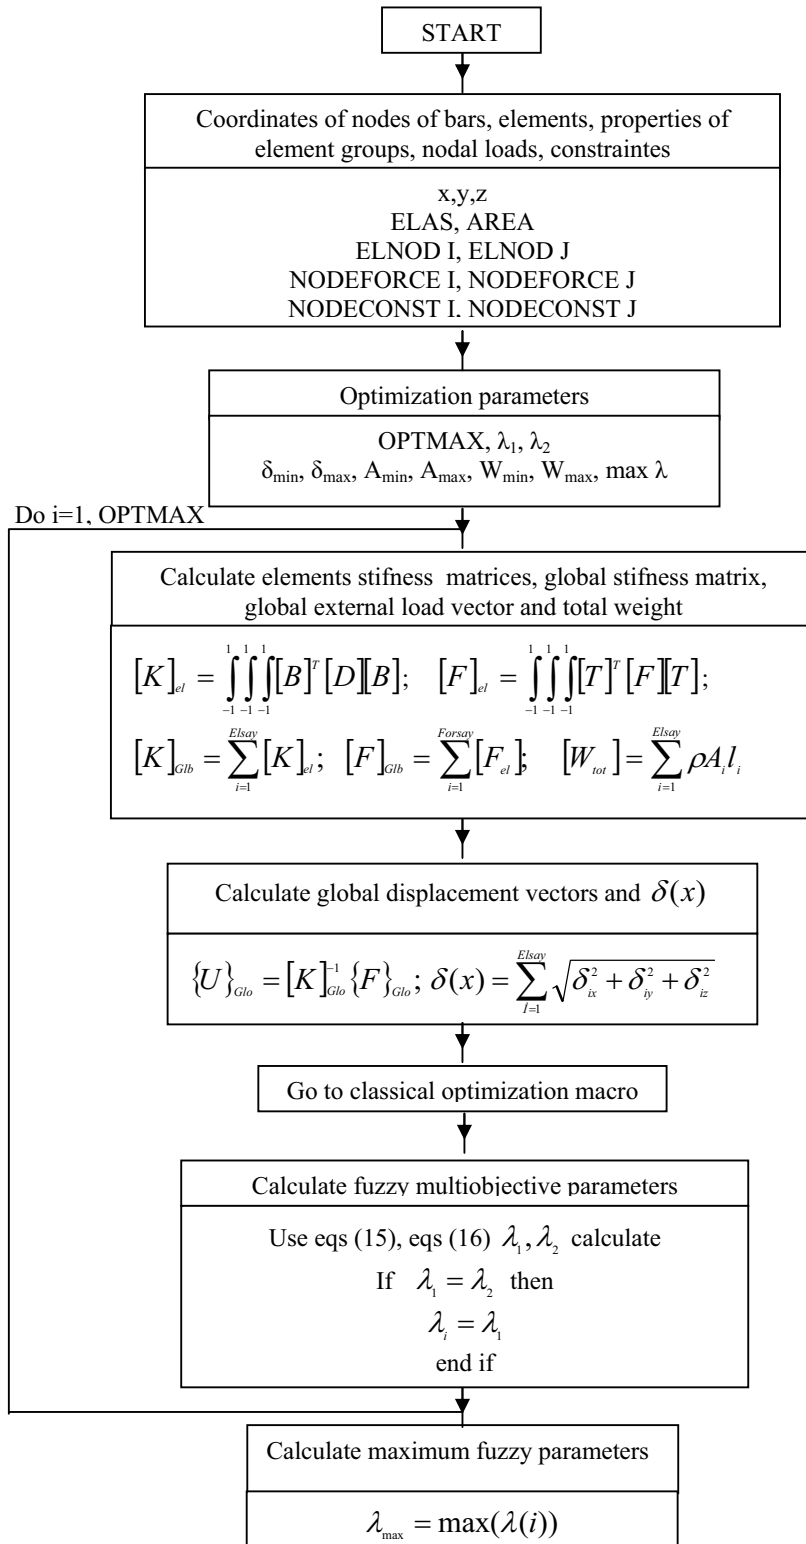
START

Coordinates of nodes of bars, elements, properties of element groups, nodal loads, constraintes

x,y,z
ELAS, AREA
ELNOD I, ELNOD J
NODEFORCE I, NODEFORCE J
NODECONST I. NODECONST J

Optimization parameters

OPTMAX, $\lambda_1$, $\lambda_2$
$\delta_{min}$, $\delta_{max}$, $A_{min}$, $A_{max}$, $W_{min}$, $W_{max}$, max $\lambda$

Do i=1, OPTMAX

Calculate elements stifness matrices, global stifness matrix, global external load vector and total weight

$[K]_{el} = \int_{-1}^{1}\int_{-1}^{1}\int_{-1}^{1}[B]^T[D][B]$; $[F]_{el} = \int_{-1}^{1}\int_{-1}^{1}\int_{-1}^{1}[T]^T[F][T]$;

$[K]_{Glb} = \sum_{i=1}^{Elsay}[K]_{el}$; $[F]_{Glb} = \sum_{i=1}^{Forsay}[F_{el}]$; $[W_{tot}] = \sum_{i=1}^{Elsay}\rho A_i l_i$

Calculate global displacement vectors and $\delta(x)$

$\{U\}_{Glo} = [K]_{Glo}^{-1}\{F\}_{Glo}$; $\delta(x) = \sum_{I=1}^{Elsay}\sqrt{\delta_{ix}^2 + \delta_{iy}^2 + \delta_{iz}^2}$

Go to classical optimization macro

Calculate fuzzy multiobjective parameters

Use eqs (15), eqs (16) $\lambda_1, \lambda_2$ calculate
If $\lambda_1 = \lambda_2$ then
$\lambda_i = \lambda_1$
end if

Calculate maximum fuzzy parameters

$\lambda_{max} = \max(\lambda(i))$